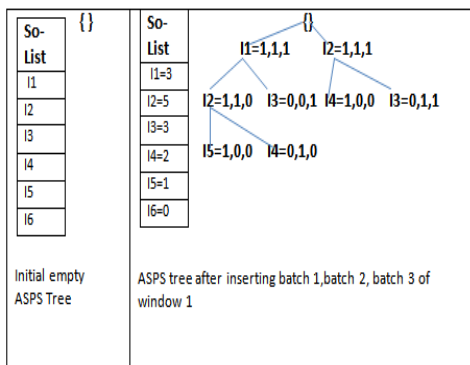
| So-List | { } |
|---|---|
| I1 | |
| I2 | |
| I3 | |
| I4 | |
| I5 | |
| I6 | |

Initial empty ASPS Tree

| So-List |
|---|
| I1=3 |
| I2=5 |
| I3=3 |
| I4=2 |
| I5=1 |
| I6=0 |

{}

I1=1,1,1

I2=1,1,1

I2=1,1,0

I3=0,0,1

I4=1,0,0

I3=0,1,1

I5=1,0,0

I4=0,1,0

ASPS tree after inserting batch 1,batch 2, batch 3 of window 1